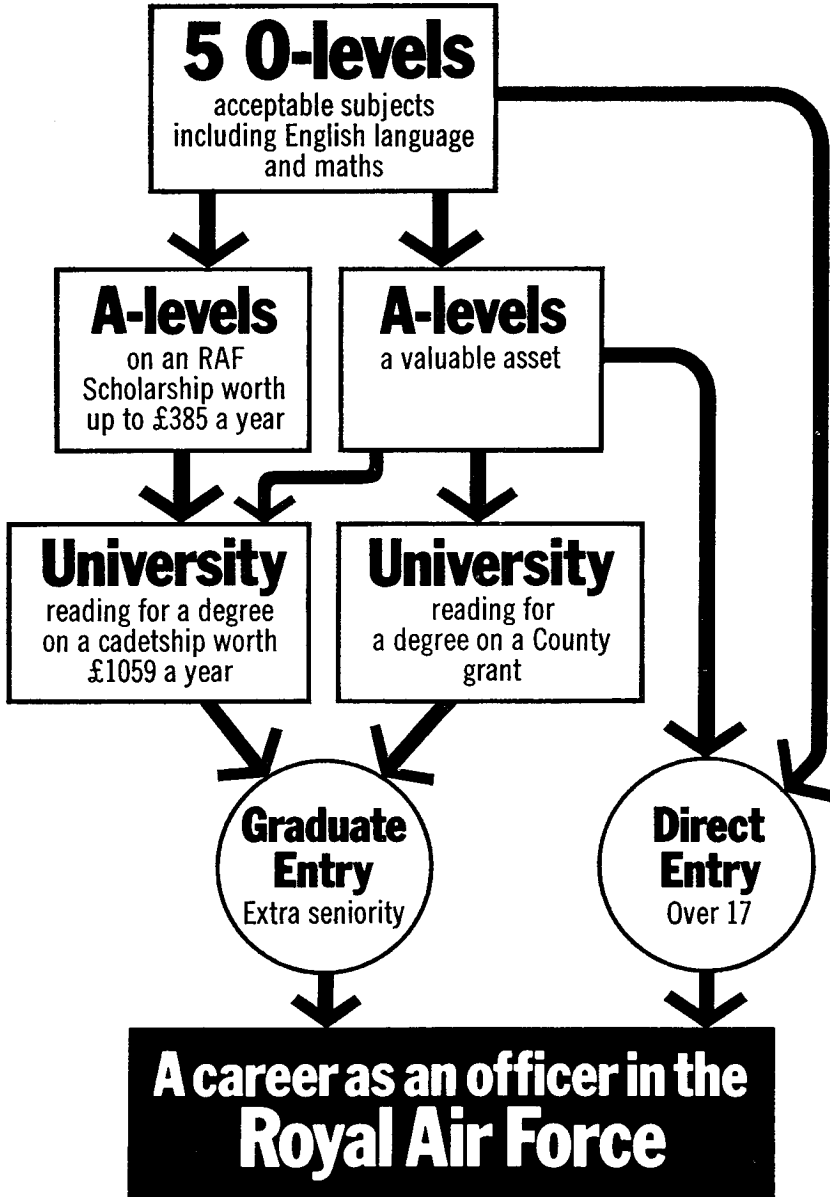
5 O-levels
acceptable subjects including English language and maths

A-levels
on an RAF Scholarship worth up to £385 a year

A-levels
a valuable asset

University
reading for a degree on a cadetship worth £1059 a year

University
reading for a degree on a County grant

Graduate Entry
Extra seniority

Direct Entry
Over 17

A career as an officer in the Royal Air Force